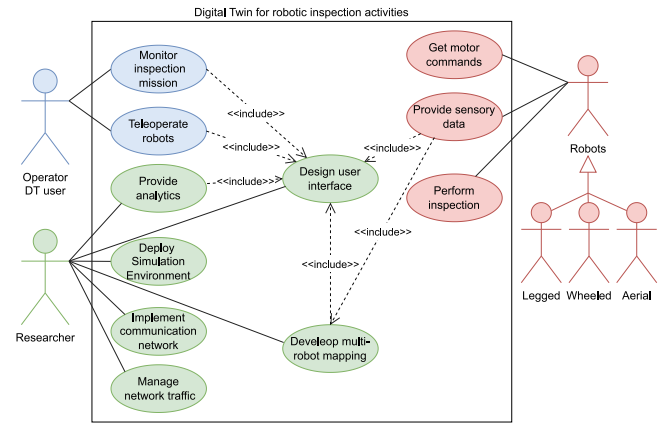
Digital Twin for robotic inspection activities

Operator DT user

Researcher

Monitor inspection mission

Teleoperate robots

Provide analytics

Deploy Simulation Environment

Implement communication network

Manage network traffic

<<include>>

<<include>>

<<include>>

Design user interface

<<include>>

<<include>>

<<include>>

Develeop multi-robot mapping

Get motor commands

Provide sensory data

Perform inspection

Robots

Legged

Wheeled

Aerial